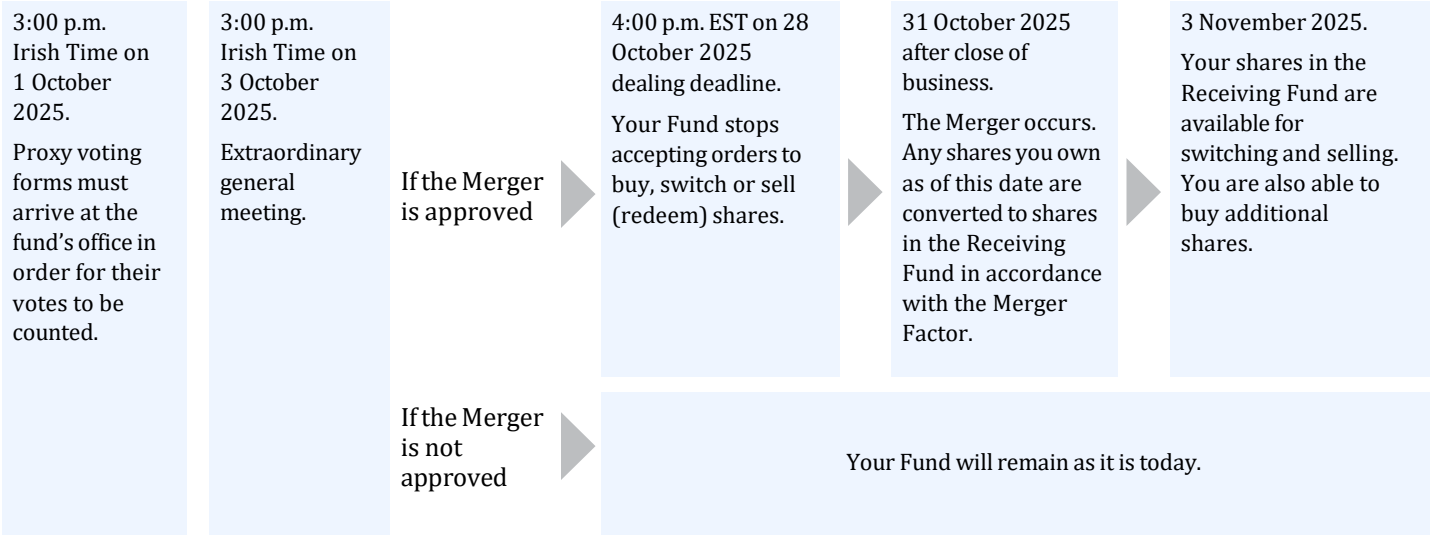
3:00 p.m. Irish Time on 1 October 2025.

Proxy voting forms must arrive at the fund's office in order for their votes to be counted.

3:00 p.m. Irish Time on 3 October 2025.

Extraordinary general meeting.

If the Merger is approved

4:00 p.m. EST on 28 October 2025 dealing deadline.

Your Fund stops accepting orders to buy, switch or sell (redeem) shares.

31 October 2025 after close of business.

The Merger occurs. Any shares you own as of this date are converted to shares in the Receiving Fund in accordance with the Merger Factor.

3 November 2025.

Your shares in the Receiving Fund are available for switching and selling. You are also able to buy additional shares.

If the Merger is not approved

Your Fund will remain as it is today.